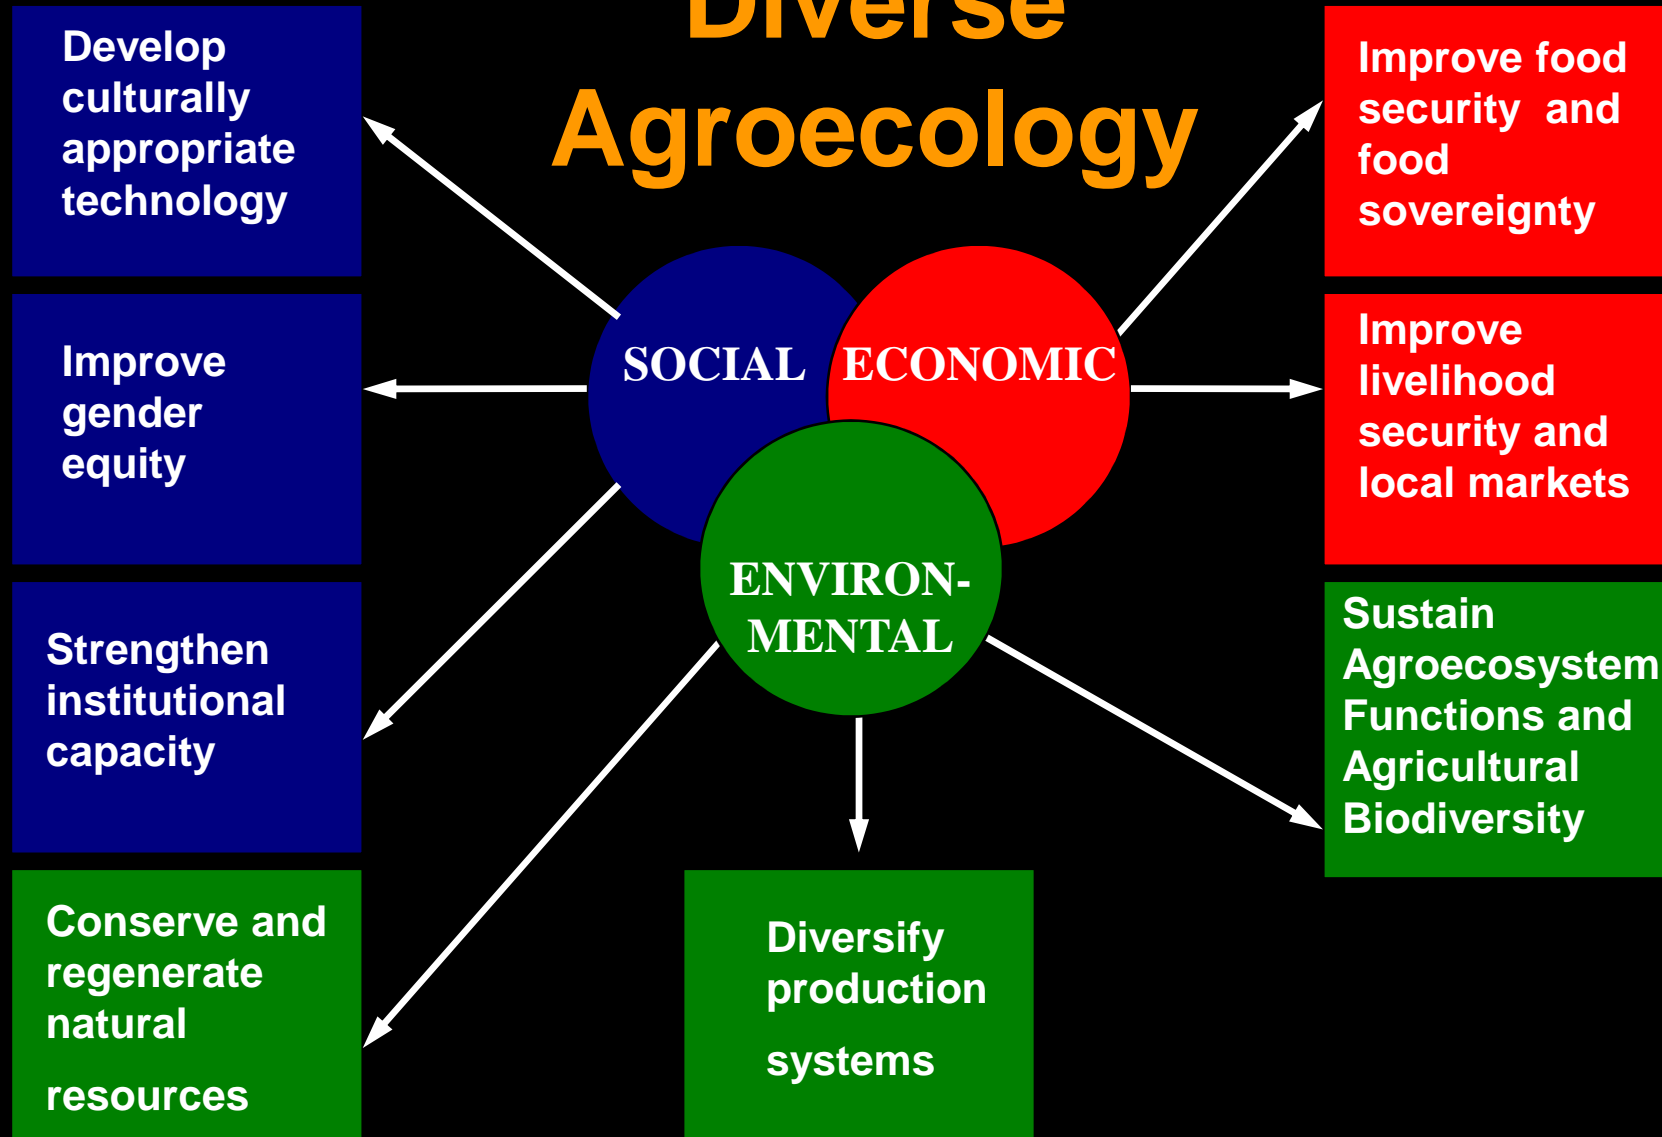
Diverse Agroecology

Develop culturally appropriate technology

Improve gender equity

Strengthen institutional capacity

Conserve and regenerate natural resources

SOCIAL

ECONOMIC

ENVIRON-MENTAL

Improve food security and food sovereignty

Improve livelihood security and local markets

Sustain Agroecosystem Functions and Agricultural Biodiversity

Diversify production systems